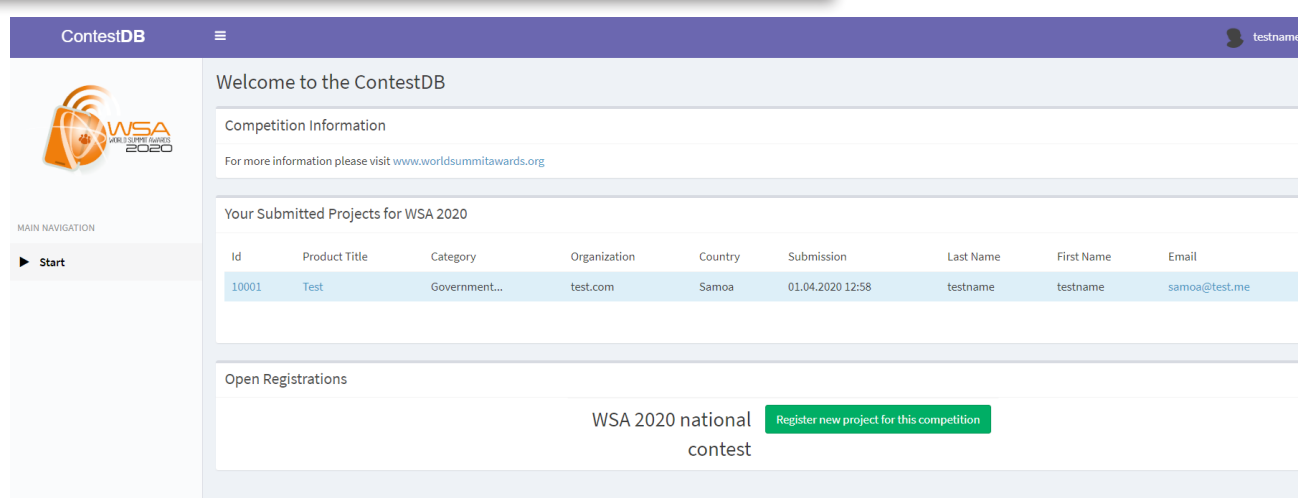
ContestDB

testname

WSA WORLD SUMMIT AWARDS 2020

MAIN NAVIGATION

Start

Welcome to the ContestDB

Competition Information

For more information please visit www.worldsummitawards.org

Your Submitted Projects for WSA 2020

| Id | Product Title | Category | Organization | Country | Submission | Last Name | First Name | Email |
|---|---|---|---|---|---|---|---|---|
| 10001 | Test | Government... | test.com | Samoa | 01.04.2020 12:58 | testname | testname | samoa@test.me |

Open Registrations

WSA 2020 national contest

Register new project for this competition